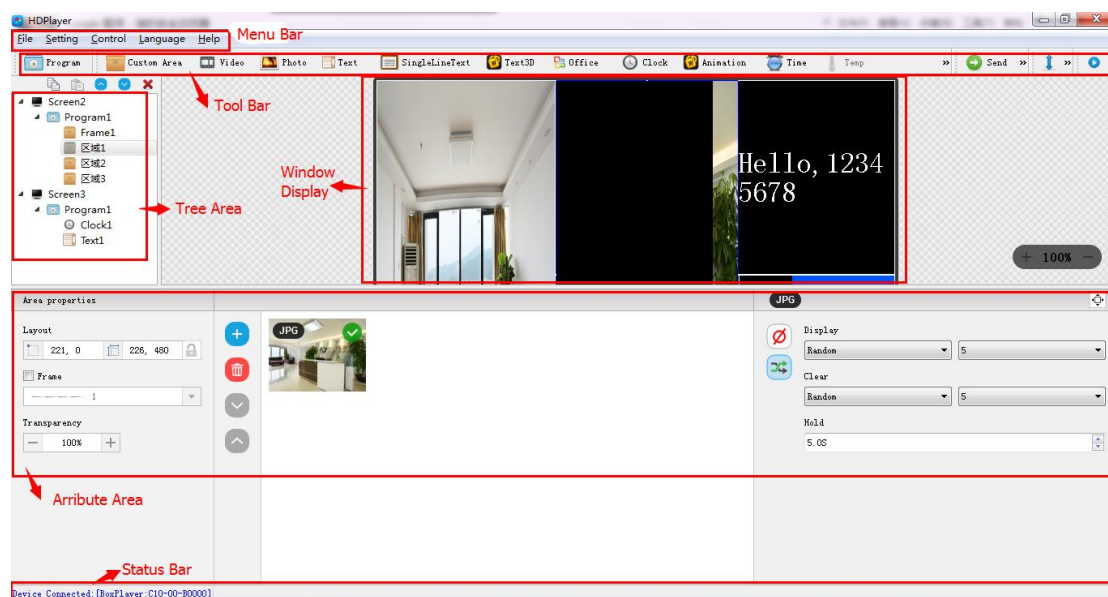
HDPlayer

File Setting Control Language Help

Menu Bar

Program Custom Area Video Photo Text SingleLineText Text3D Office Clock Animation Time Temp » Send » »

Tool Bar

Screen2
Program1
Frame1
区域1
区域2
区域3
Screen3
Program1
Clock1
Text1

Tree Area

Window Display

Hello, 1234 5678

100%

Area properties

Layout
221, 0
226, 480

Frame
1

Transparency
100%

JPG

JPG

Display
Random
5

Clear
Random
5

Hold
5.0S

Arribute Area

Status Bar

Device Connected:[BoxPlayer:C10-00-B0000]